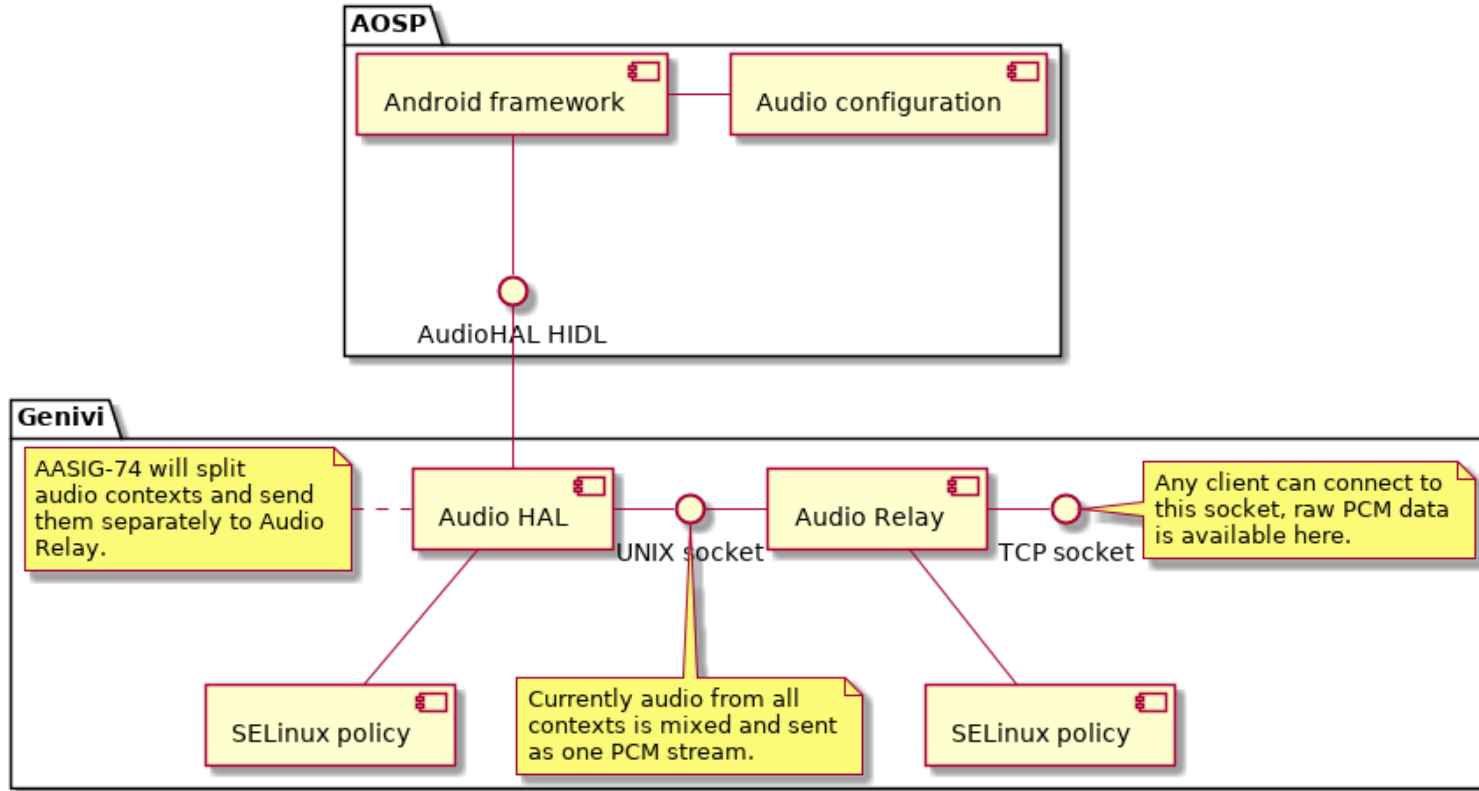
AOSP

Android framework

Audio configuration

AudioHAL HIDL

Genivi

AASIG-74 will split audio contexts and send them separately to Audio Relay.

Audio HAL

UNIX socket

Audio Relay

TCP socket

Any client can connect to this socket, raw PCM data is available here.

SELinux policy

Currently audio from all contexts is mixed and sent as one PCM stream.

SELinux policy